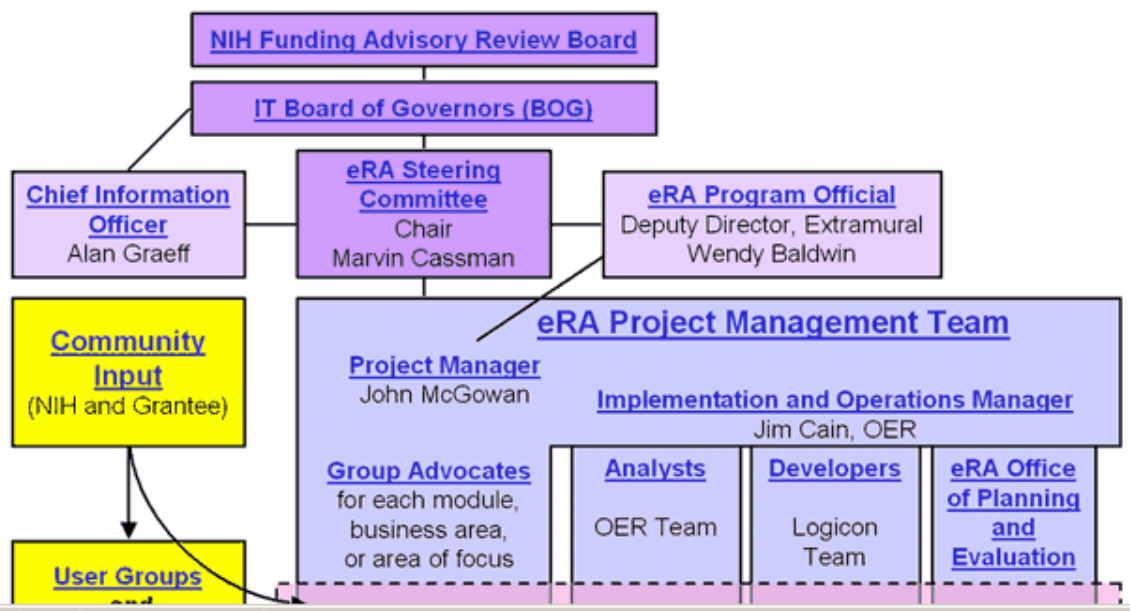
NIH Funding Advisory Review Board

IT Board of Governors (BOG)

Chief Information Officer
Alan Graeff

eRA Steering Committee
Chair
Marvin Cassman

eRA Program Official
Deputy Director, Extramural
Wendy Baldwin

Community Input
(NIH and Grantee)

User Groups
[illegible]

eRA Project Management Team

Project Manager
John McGowan

Implementation and Operations Manager
Jim Cain, OER

Group Advocates
for each module, business area, or area of focus

Analysts
OER Team

Developers
Logicon Team

eRA Office of Planning and Evaluation